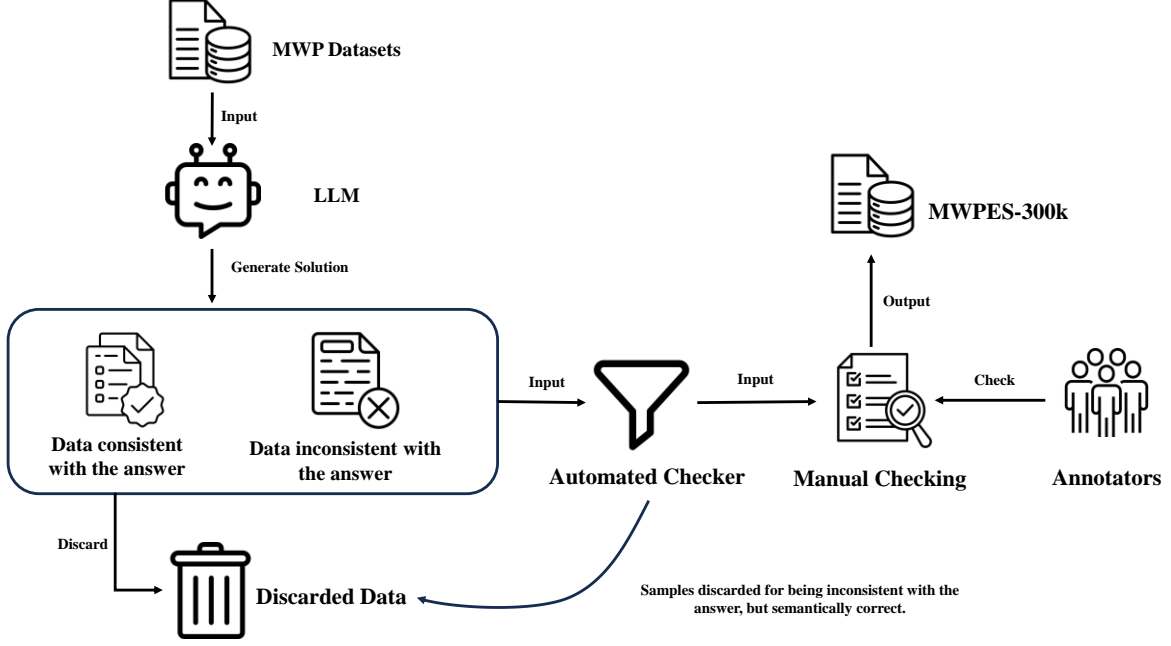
MWP Datasets

Input

LLM

Generate Solution

MWPES-300k

Output

Data consistent with the answer

Data inconsistent with the answer

Input

Input

Check

Automated Checker

Manual Checking

Annotators

Discard

Discarded Data

Samples discarded for being inconsistent with the answer, but semantically correct.